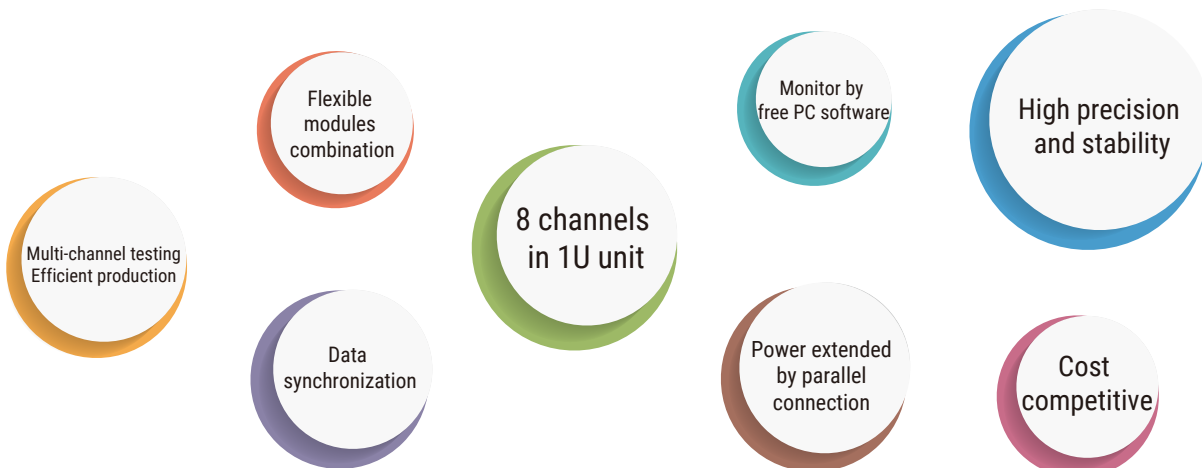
Flexible modules combination

Monitor by free PC software

High precision and stability

Multi-channel testing
Efficient production

8 channels in 1U unit

Data synchronization

Power extended by parallel connection

Cost competitive